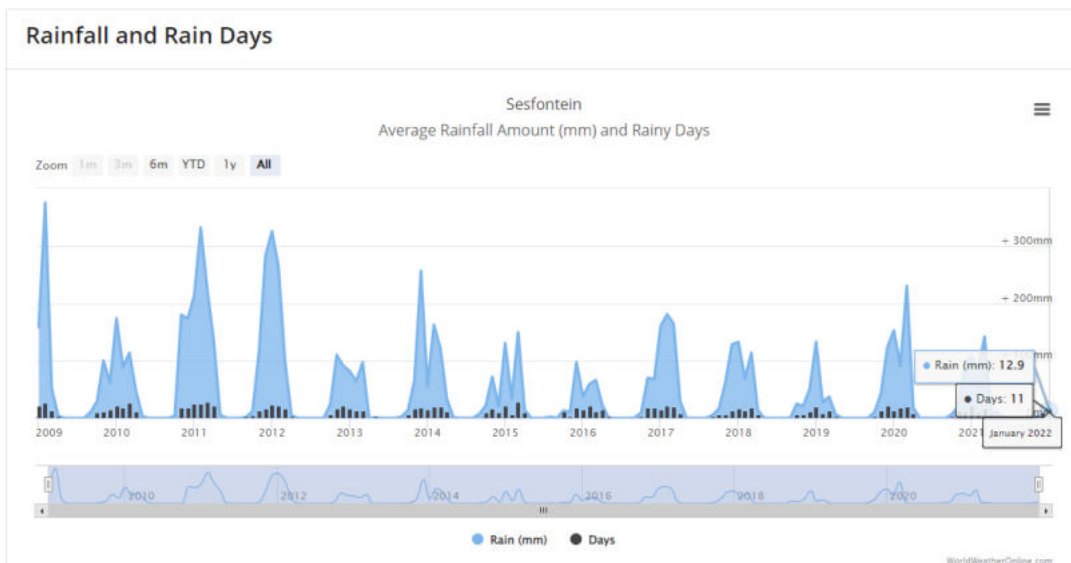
Rainfall and Rain Days

Sesfontein
Average Rainfall Amount (mm) and Rainy Days

Zoom 1m 3m 6m YTD 1y All

300mm
200mm
mm

Rain (mm): 12.9
Days: 11
January 2022

2009 2010 2011 2012 2013 2014 2015 2016 2017 2018 2019 2020 2021

2010 2012 2014 2016 2018 2020

Rain (mm) Days

WorldWeatherOnline.com